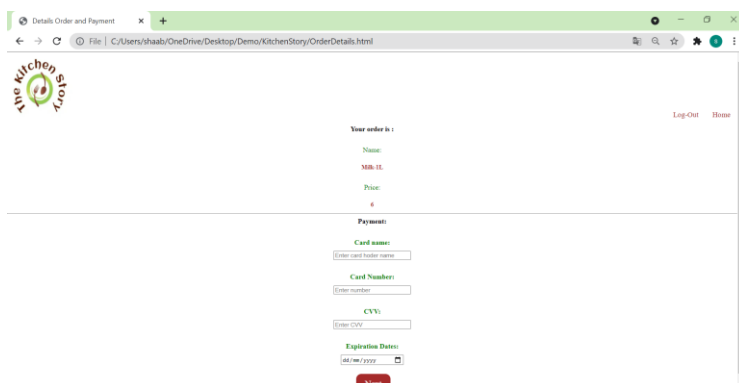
Details Order and Payment

File | C:/Users/shaab/OneDrive/Desktop/Demo/KitchenStory/OrderDetails.html

The Kitchen Story

Log-Out Home

Your order is :

Name:

Milk-1L

Price:

0

Payment:

Card name:

Enter card holder name

Card Number:

Enter number

CVV:

Enter CVV

Expiration Date:

dd/mm/yyyy

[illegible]